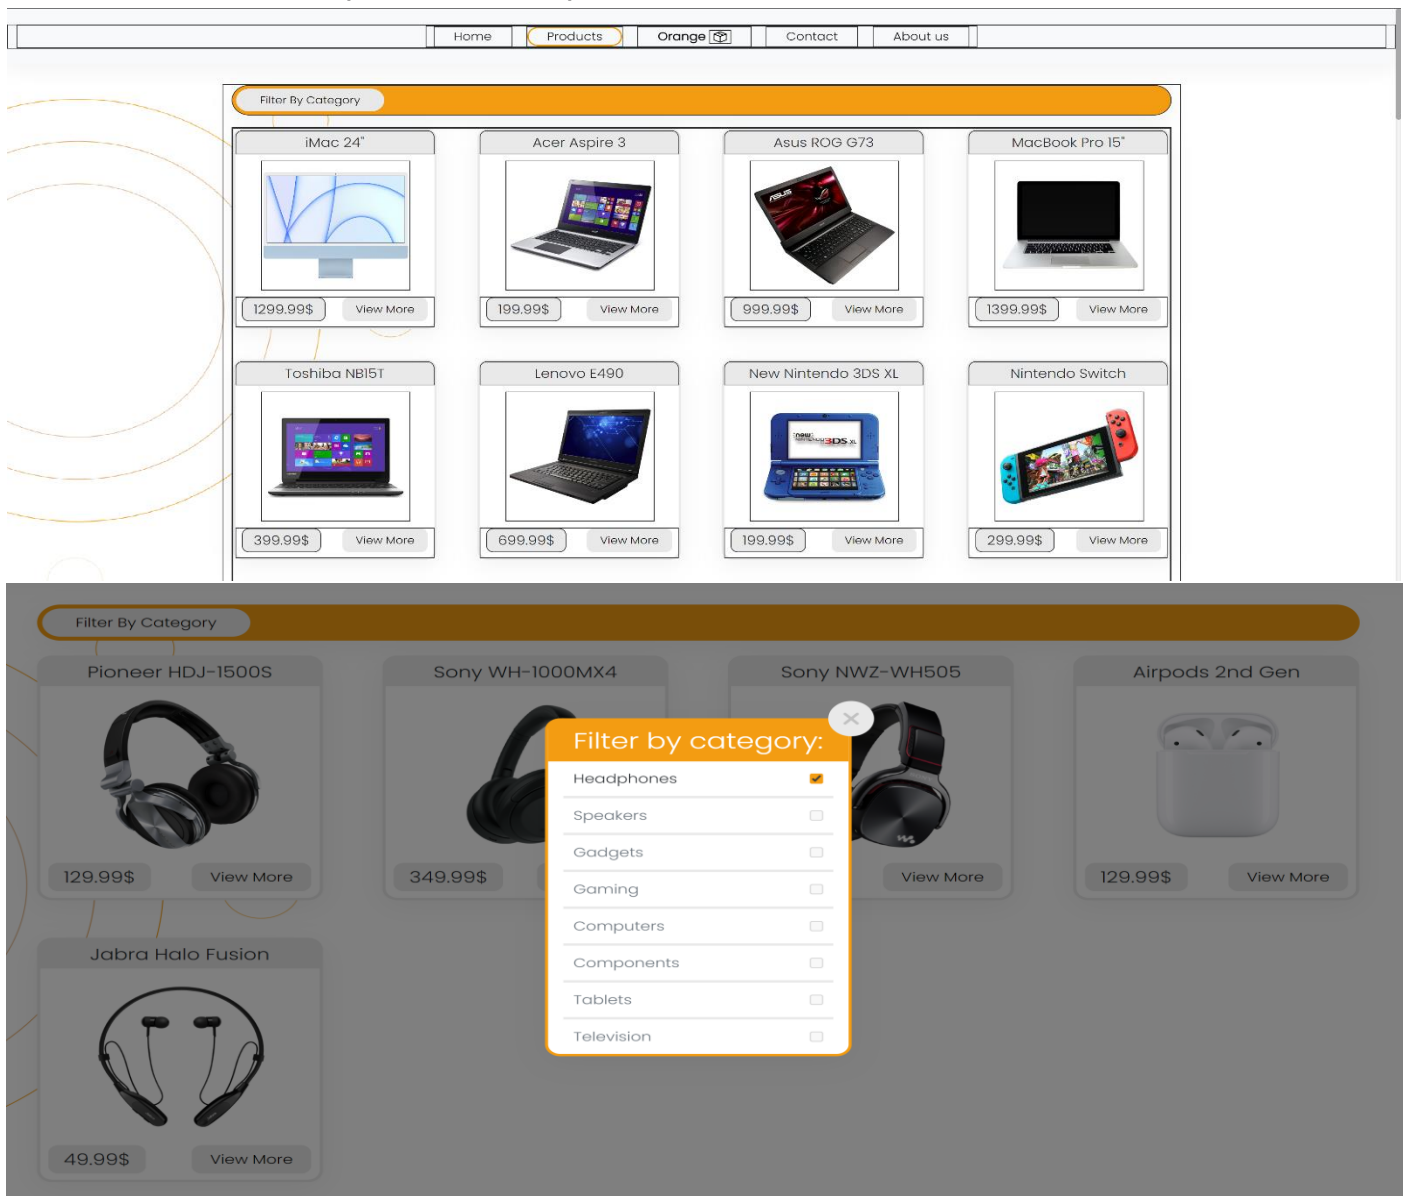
Home Products Orange Contact About us

Filter By Category

iMac 24"
1299.99$ View More

Acer Aspire 3
199.99$ View More

Asus ROG G73
999.99$ View More

MacBook Pro 15"
1399.99$ View More

Toshiba NB15T
399.99$ View More

Lenovo E490
699.99$ View More

New Nintendo 3DS XL
199.99$ View More

Nintendo Switch
299.99$ View More

Filter By Category

Pioneer HDJ-1500S
129.99$ View More

Sony WH-1000MX4
349.99$

Sony NWZ-WH505
View More

Airpods 2nd Gen
129.99$ View More

Jabra Halo Fusion
49.99$ View More

Filter by category:
Headphones
Speakers
Gadgets
Gaming
Computers
Components
Tablets
Television